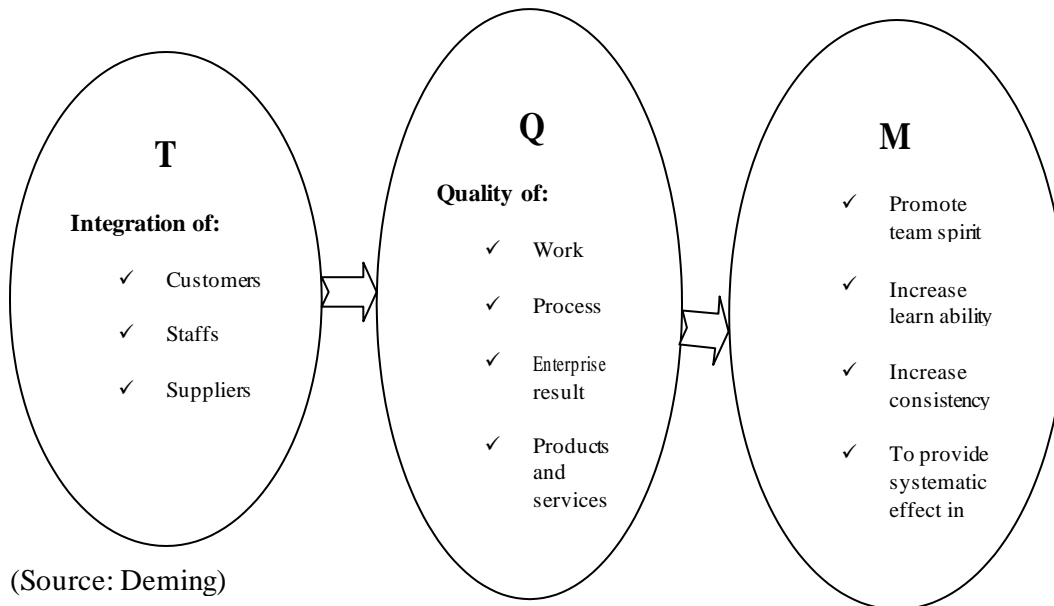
T

Integration of:

✓ Customers

✓ Staffs

✓ Suppliers

Q

Quality of:

✓ Work

✓ Process

✓ Enterprise result

✓ Products and services

M

✓ Promote team spirit

✓ Increase learn ability

✓ Increase consistency

✓ To provide systematic effect in

(Source: Deming)